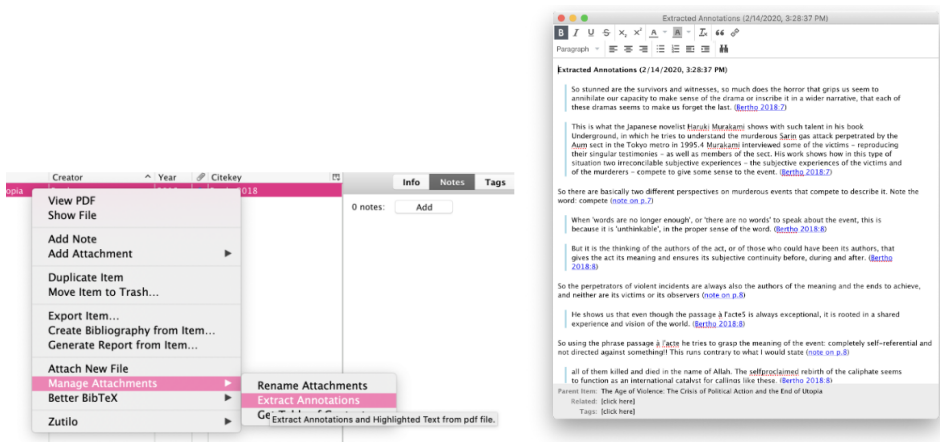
Creator | Year | Citekey
topia | 2018

Info | Notes | Tags
0 notes: Add

View PDF
Show File

Add Note
Add Attachment

Duplicate Item
Move Item to Trash...

Export Item...
Create Bibliography from Item...
Generate Report from Item...

Attach New File
Manage Attachments
Better BibTeX

Zutilo

Rename Attachments
Extract Annotations
Ge
Extract Annotations and Highlighted Text from pdf file.

Extracted Annotations (2/14/2020, 3:28:37 PM)

Paragraph

Extracted Annotations (2/14/2020, 3:28:37 PM)

So stunned are the survivors and witnesses, so much does the horror that grips us seem to annihilate our capacity to make sense of the drama or inscribe it in a wider narrative, that each of these dramas seems to make us forget the last. (Bertho 2018:7)

This is what the Japanese novelist Haruki Murakami shows with such talent in his book Underground, in which he tries to understand the murderous Sarin gas attack perpetrated by the Aum sect in the Tokyo metro in 1995.4 Murakami interviewed some of the victims – reproducing their singular testimonies – as well as members of the sect. His work shows how in this type of situation two irreconcilable subjective experiences – the subjective experiences of the victims and of the murderers – compete to give some sense to the event. (Bertho 2018:7)

So there are basically two different perspectives on murderous events that compete to describe it. Note the word: compete (note on p.7)

When 'words are no longer enough', or 'there are no words' to speak about the event, this is because it is 'unthinkable', in the proper sense of the word. (Bertho 2018:8)

But it is the thinking of the authors of the act, or of those who could have been its authors, that gives the act its meaning and ensures its subjective continuity before, during and after. (Bertho 2018:8)

So the perpetrators of violent incidents are always also the authors of the meaning and the ends to achieve, and neither are its victims or its observers (note on p.8)

He shows us that even though the passage à l'acte5 is always exceptional, it is rooted in a shared experience and vision of the world. (Bertho 2018:8)

So using the phrase passage à l'acte he tries to grasp the meaning of the event: completely self-referential and not directed against something!! This runs contrary to what I would state (note on p.8)

all of them killed and died in the name of Allah. The selfproclaimed rebirth of the caliphate seems to function as an international catalyst for callings like these. (Bertho 2018:8)

Parent Item: The Age of Violence: The Crisis of Political Action and the End of Utopia
Related: [click here]
Tags: [click here]